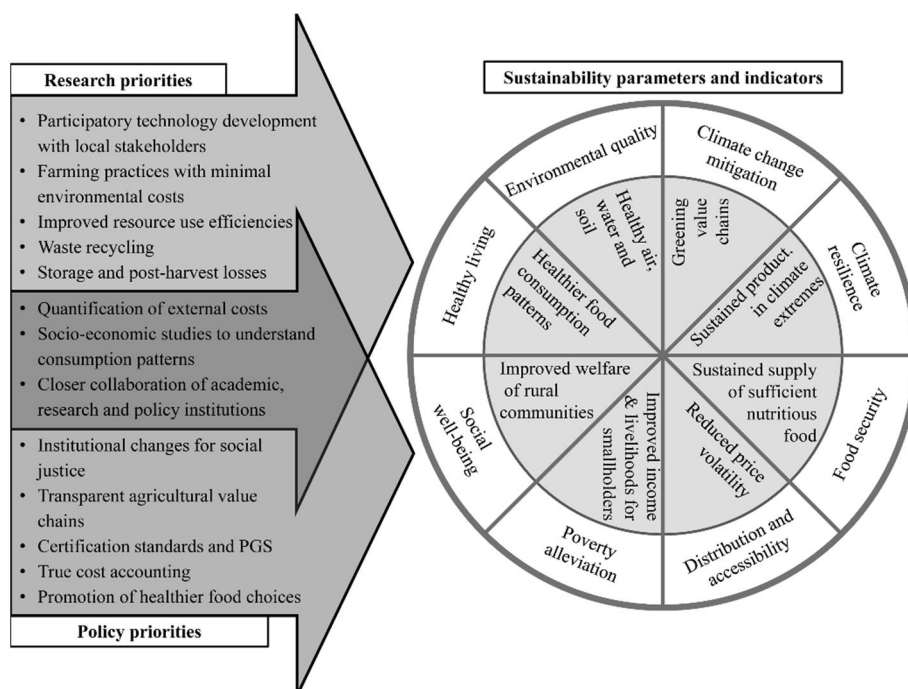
Research priorities

- Participatory technology development with local stakeholders
- Farming practices with minimal environmental costs
- Improved resource use efficiencies
- Waste recycling
- Storage and post-harvest losses

- Quantification of external costs
- Socio-economic studies to understand consumption patterns
- Closer collaboration of academic, research and policy institutions

- Institutional changes for social justice
- Transparent agricultural value chains
- Certification standards and PGS
- True cost accounting
- Promotion of healthier food choices

Policy priorities

Sustainability parameters and indicators

Environmental quality
Climate change mitigation
Climate resilience
Food security
Distribution and accessibility
Poverty alleviation
Social well-being
Healthy living

Healthy air, water and soil
Greening value chains
Sustained product. in climate extremes
Sustained supply of sufficient nutritious food
Reduced price volatility
Improved income & livelihoods for smallholders
Improved welfare of rural communities
Healthier food consumption patterns